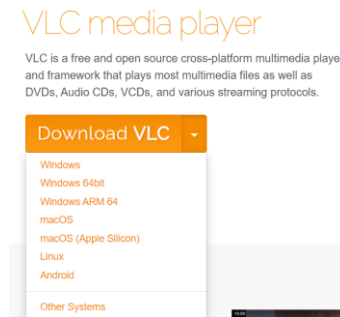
VLC media player

VLC is a free and open source cross-platform multimedia playe and framework that plays most multimedia files as well as DVDs, Audio CDs, VCDs, and various streaming protocols.

Download VLC

Windows
Windows 64bit
Windows ARM 64
macOS
macOS (Apple Silicon)
Linux
Android

Other Systems